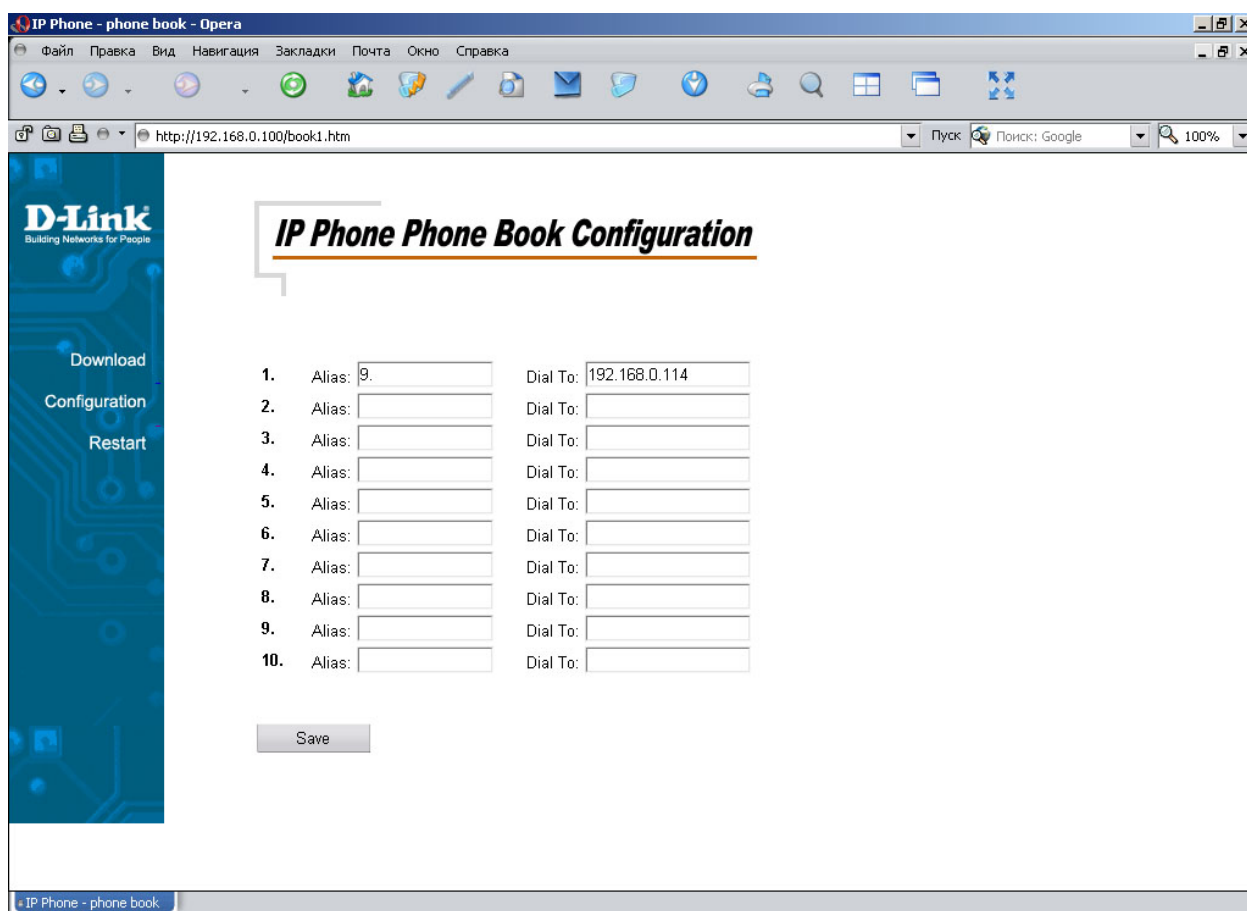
IP Phone - phone book - Opera

Файл Правка Вид Навигация Закладки Почта Окно Справка

http://192.168.0.100/book1.htm

Пуск Поиск: Google

100%

D-Link
Building Networks for People

IP Phone Phone Book Configuration

Download

Configuration

Restart

| | | | | |
|---|---|---|---|---|
| 1. | Alias: | 9. | Dial To: | 192.168.0.114 |
| 2. | Alias: | | Dial To: | |
| 3. | Alias: | | Dial To: | |
| 4. | Alias: | | Dial To: | |
| 5. | Alias: | | Dial To: | |
| 6. | Alias: | | Dial To: | |
| 7. | Alias: | | Dial To: | |
| 8. | Alias: | | Dial To: | |
| 9. | Alias: | | Dial To: | |
| 10. | Alias: | | Dial To: | |

Save

IP Phone - phone book